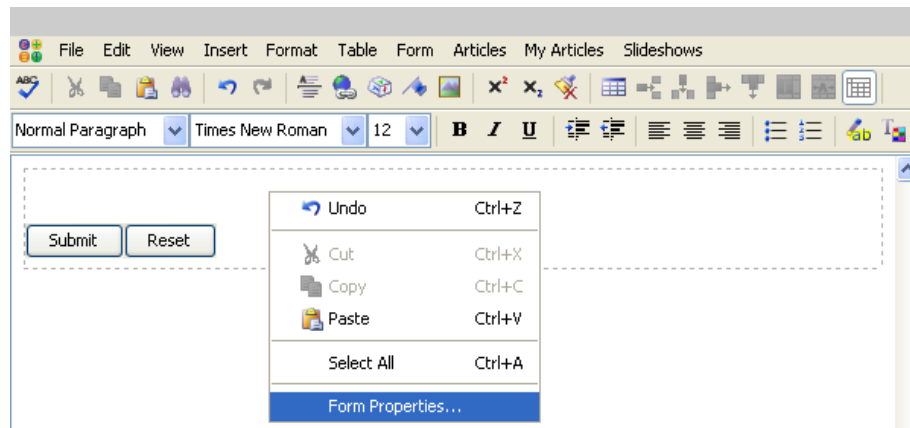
File Edit View Insert Format Table Form Articles My Articles Slideshows

ABC

$x^2$ $x_2$

Normal Paragraph Times New Roman 12 B I U

Submit Reset

Undo Ctrl+Z
Cut Ctrl+X
Copy Ctrl+C
Paste Ctrl+V
Select All Ctrl+A
Form Properties...